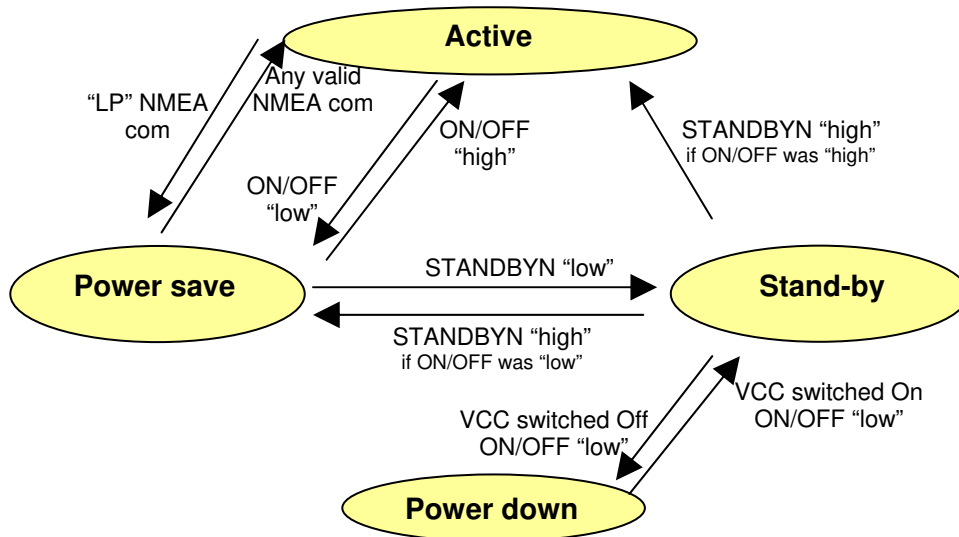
Active

"LP" NMEA com

Any valid NMEA com

ON/OFF "high"

ON/OFF "low"

STANDBYN "high" if ON/OFF was "high"

Power save

STANDBYN "low"

STANDBYN "high" if ON/OFF was "low"

Stand-by

VCC switched Off ON/OFF "low"

VCC switched On ON/OFF "low"

Power down